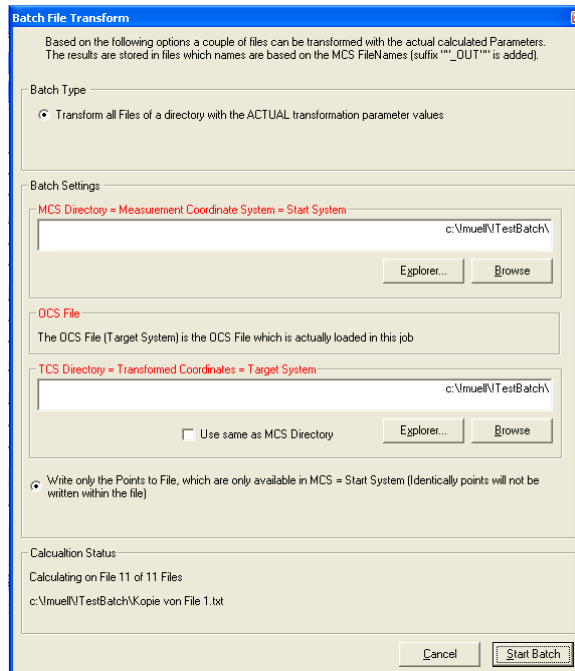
Batch File Transform

Based on the following options a couple of files can be transformed with the actual calculated Parameters. The results are stored in files which names are based on the MCS FileNames (suffix '"_OUT"' is added).

Batch Type

Transform all Files of a directory with the ACTUAL transformation parameter values

Batch Settings

MCS Directory = Measurement Coordinate System = Start System

c:\Imuell\ITestBatch\

Explorer...

Browse

OCS File

The OCS File (Target System) is the OCS File which is actually loaded in this job

TCS Directory = Transformed Coordinates = Target System

c:\Imuell\ITestBatch\

Use same as MCS Directory

Explorer...

Browse

Write only the Points to File, which are only available in MCS = Start System (Identically points will not be written within the file)

Calcualtion Status

Calculating on File 11 of 11 Files

c:\Imuell\ITestBatch\Kopie von File 1.txt

Cancel

Start Batch